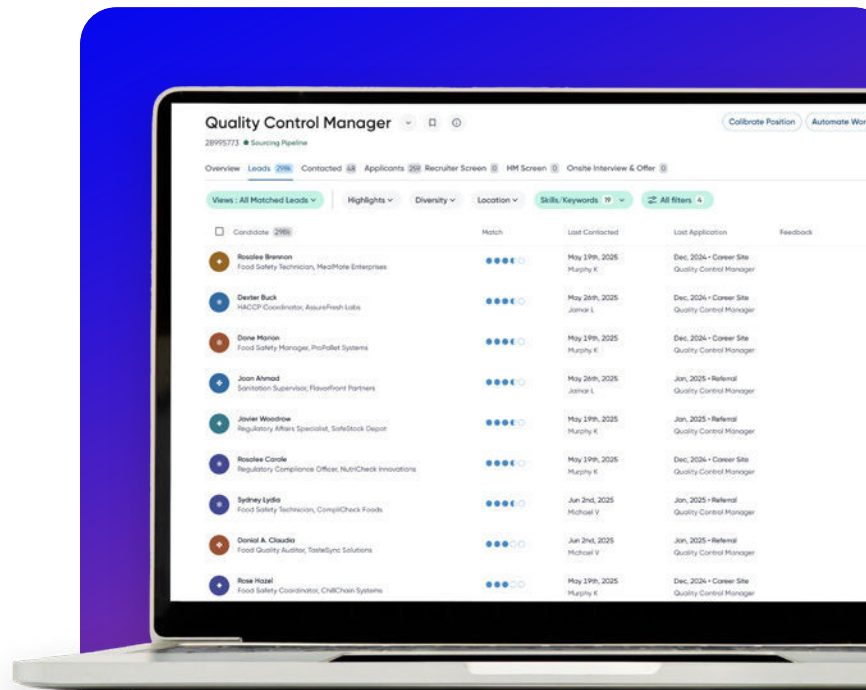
Quality Control Manager

28995773 ● Sourcing Pipeline

Calibrate Position | Automate Wor

Overview | Leads 298k | Contacted 48 | Applicants 259 | Recruiter Screen 0 | HM Screen 0 | Onsite Interview & Offer 0

Views : All Matched Leads | Highlights | Diversity | Location | Skills/Keywords 19 | All filters 4

| Candidate 298k | Match | Last Contacted | Last Application | Feedback |
|---|---|---|---|---|
| Rosalee Brennan, Food Safety Technician, MealMate Enterprises | | May 19th, 2025, Murphy K | Dec, 2024 • Career Site, Quality Control Manager | |
| Dexter Buck, HACCP Coordinator, AssureFresh Labs | | May 26th, 2025, Jamar L | Dec, 2024 • Career Site, Quality Control Manager | |
| Dane Marion, Food Safety Manager, ProPallet Systems | | May 19th, 2025, Murphy K | Dec, 2024 • Career Site, Quality Control Manager | |
| Joan Ahmad, Sanitation Supervisor, FlavorFront Partners | | May 26th, 2025, Jamar L | Jan, 2025 • Referral, Quality Control Manager | |
| Javier Woodrow, Regulatory Affairs Specialist, SafeStock Depot | | May 19th, 2025, Murphy K | Jan, 2025 • Referral, Quality Control Manager | |
| Rosalee Carole, Regulatory Compliance Officer, NutriCheck Innovations | | May 19th, 2025, Murphy K | Dec, 2024 • Career Site, Quality Control Manager | |
| Sydney Lydia, Food Safety Technician, CompliCheck Foods | | Jun 2nd, 2025, Michael V | Jan, 2025 • Referral, Quality Control Manager | |
| Daniel A. Claudio, Food Quality Auditor, TasteSync Solutions | | Jun 2nd, 2025, Michael V | Jan, 2025 • Referral, Quality Control Manager | |
| Rose Hazel, Food Safety Coordinator, ChillChain Systems | | May 19th, 2025, Murphy K | Dec, 2024 • Career Site, Quality Control Manager | |